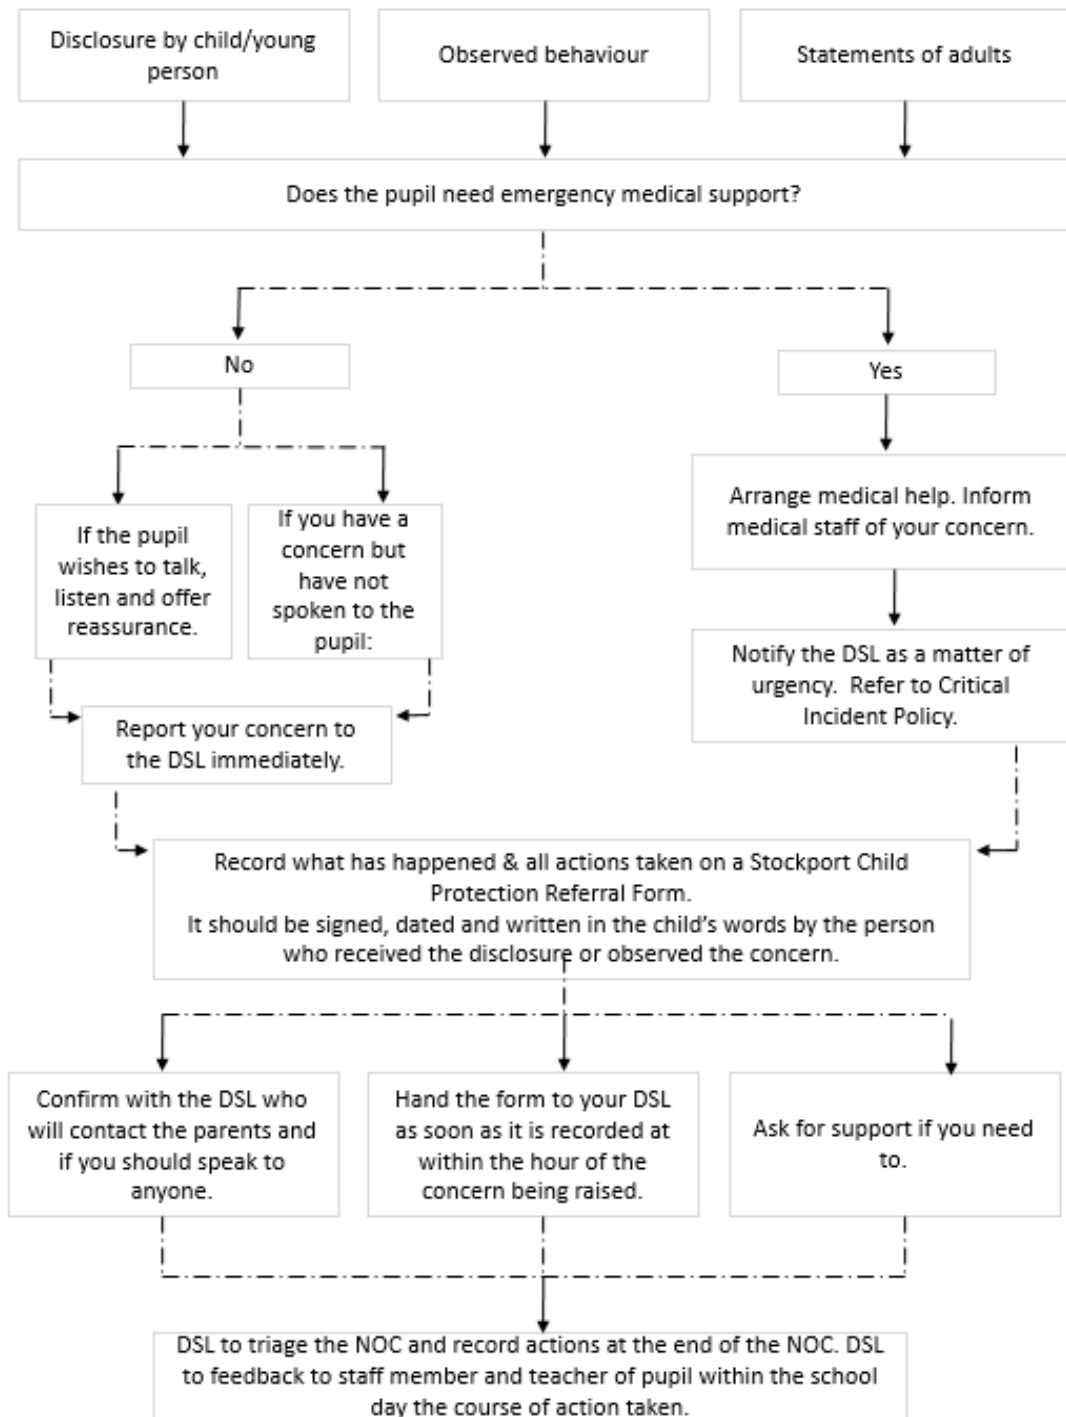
Disclosure by child/young person

Observed behaviour

Statements of adults

Does the pupil need emergency medical support?

No

Yes

If the pupil wishes to talk, listen and offer reassurance.

If you have a concern but have not spoken to the pupil:

Arrange medical help. Inform medical staff of your concern.

Notify the DSL as a matter of urgency. Refer to Critical Incident Policy.

Report your concern to the DSL immediately.

Record what has happened & all actions taken on a Stockport Child Protection Referral Form.
It should be signed, dated and written in the child's words by the person who received the disclosure or observed the concern.

Confirm with the DSL who will contact the parents and if you should speak to anyone.

Hand the form to your DSL as soon as it is recorded at within the hour of the concern being raised.

Ask for support if you need to.

DSL to triage the NOC and record actions at the end of the NOC. DSL to feedback to staff member and teacher of pupil within the school day the course of action taken.